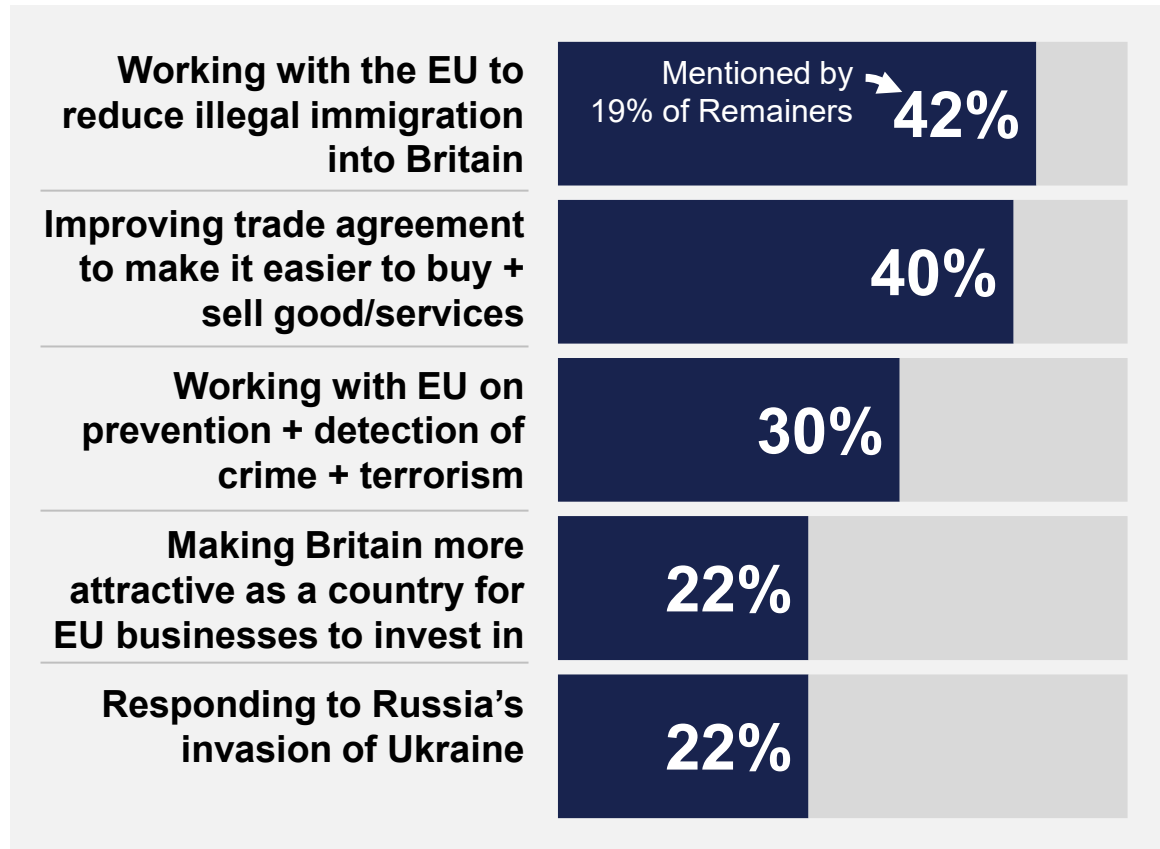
Working with the EU to reduce illegal immigration into Britain

Mentioned by 19% of Remainers

42%

Improving trade agreement to make it easier to buy + sell good/services

40%

Working with EU on prevention + detection of crime + terrorism

30%

Making Britain more attractive as a country for EU businesses to invest in

22%

Responding to Russia’s invasion of Ukraine

22%